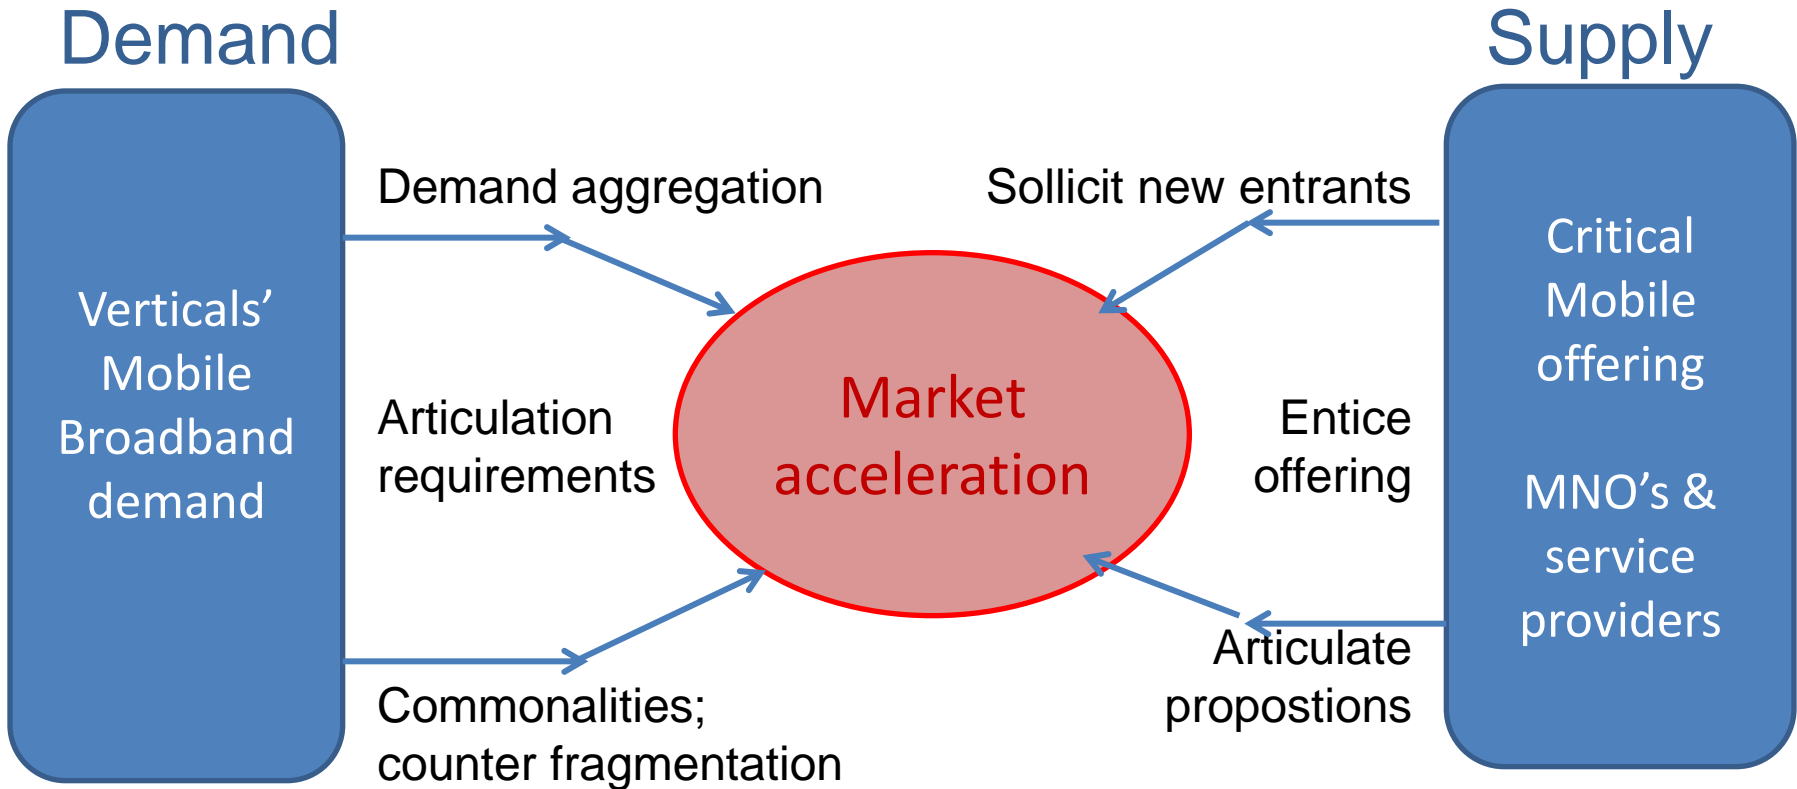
Demand

Supply

Verticals' Mobile Broadband demand

Demand aggregation

Sollicit new entrants

Critical Mobile offering

Articulation requirements

Market acceleration

Entice offering

MNO's & service providers

Articulate propostions

Commonalities; counter fragmentation